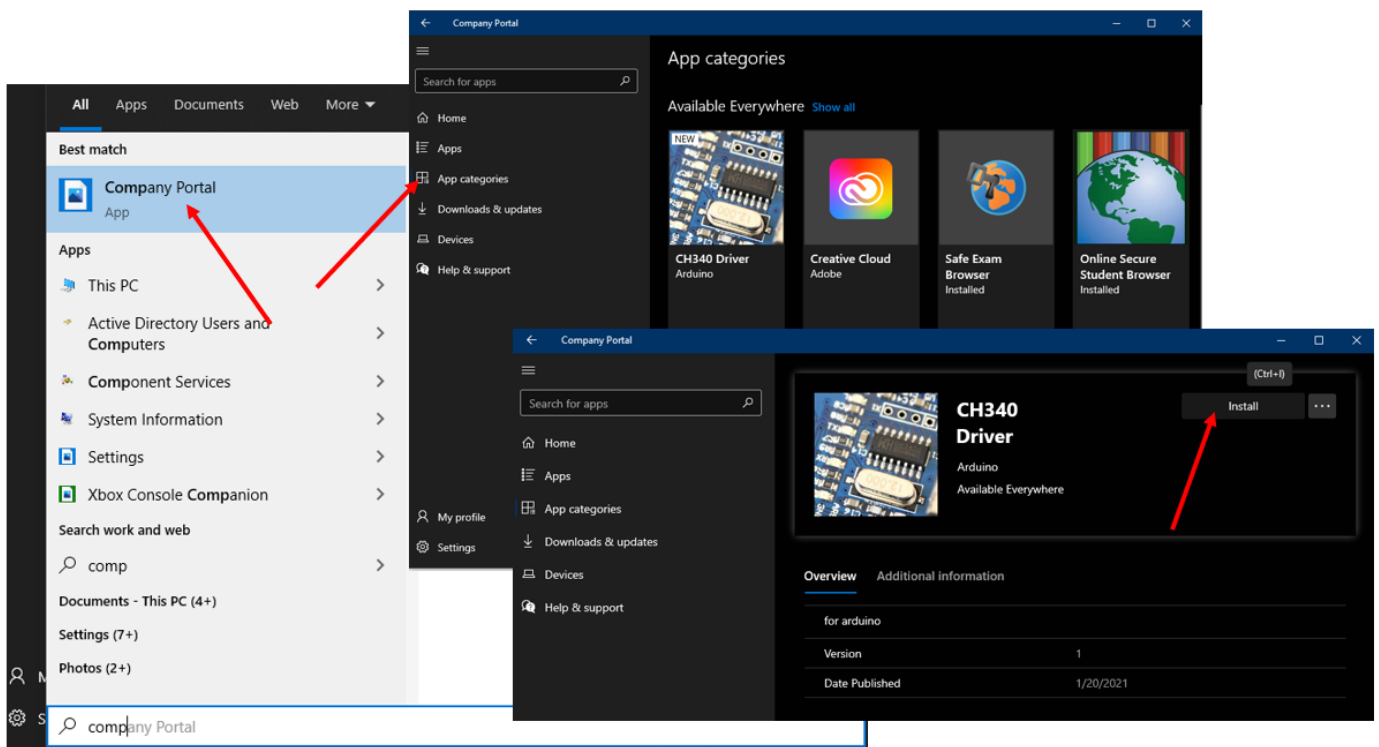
All Apps Documents Web More

Best match

Company Portal
App

Apps

This PC

Active Directory Users and Computers

Component Services

System Information

Settings

Xbox Console Companion

Search work and web

comp

Documents - This PC (4+)

Settings (7+)

Photos (2+)

M

S

company Portal

Company Portal

Search for apps

Home

Apps

App categories

Downloads & updates

Devices

Help & support

My profile

Settings

App categories

Available Everywhere Show all

NEW

CH340 Driver
Arduino

Creative Cloud
Adobe

Safe Exam Browser
Installed

Online Secure Student Browser
Installed

Company Portal

Search for apps

Home

Apps

App categories

Downloads & updates

Devices

Help & support

(Ctrl+I)

CH340 Driver

Arduino

Available Everywhere

Install

...

Overview Additional information

| for arduino | |
|---|---|
| Version | 1 |
| Date Published | 1/20/2021 |